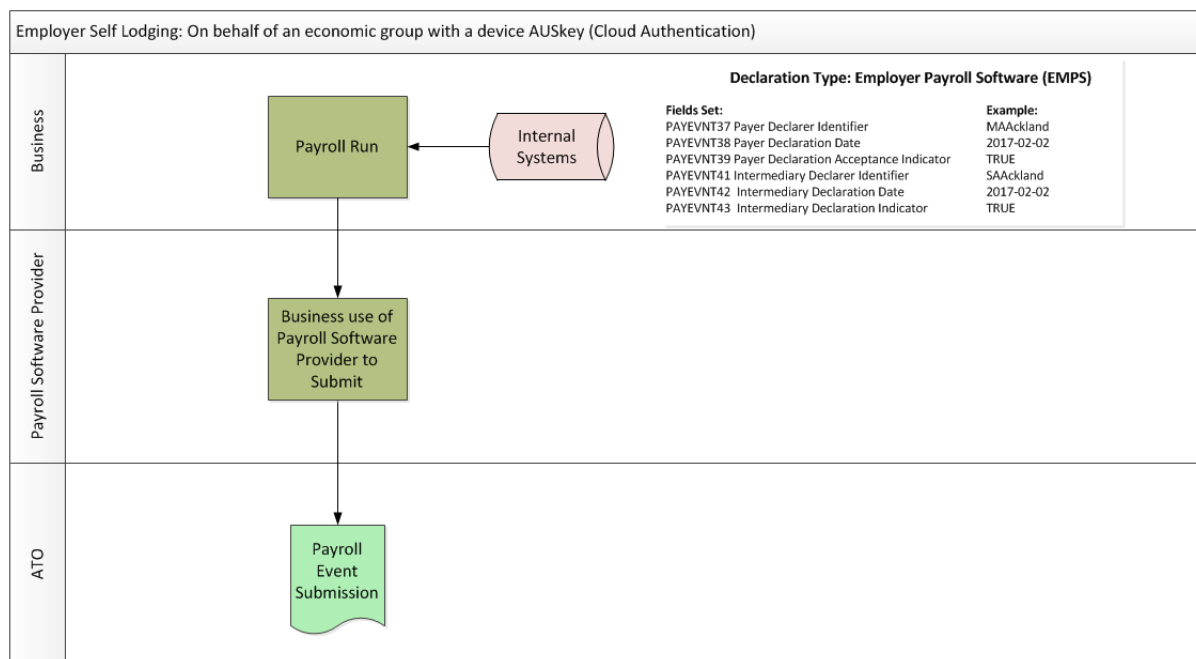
Employer Self Lodging: On behalf of an economic group with a device AUSkey (Cloud Authentication)

Business

Payroll Run

Internal Systems

Declaration Type: Employer Payroll Software (EMPS)

| Fields Set: | Example: |
|---|---|
| PAYEVNT37 Payer Declarer Identifier | MAAckland |
| PAYEVNT38 Payer Declaration Date | 2017-02-02 |
| PAYEVNT39 Payer Declaration Acceptance Indicator | TRUE |
| PAYEVNT41 Intermediary Declarer Identifier | SAAckland |
| PAYEVNT42 Intermediary Declaration Date | 2017-02-02 |
| PAYEVNT43 Intermediary Declaration Indicator | TRUE |

Payroll Software Provider

Business use of Payroll Software Provider to Submit

ATO

Payroll Event Submission